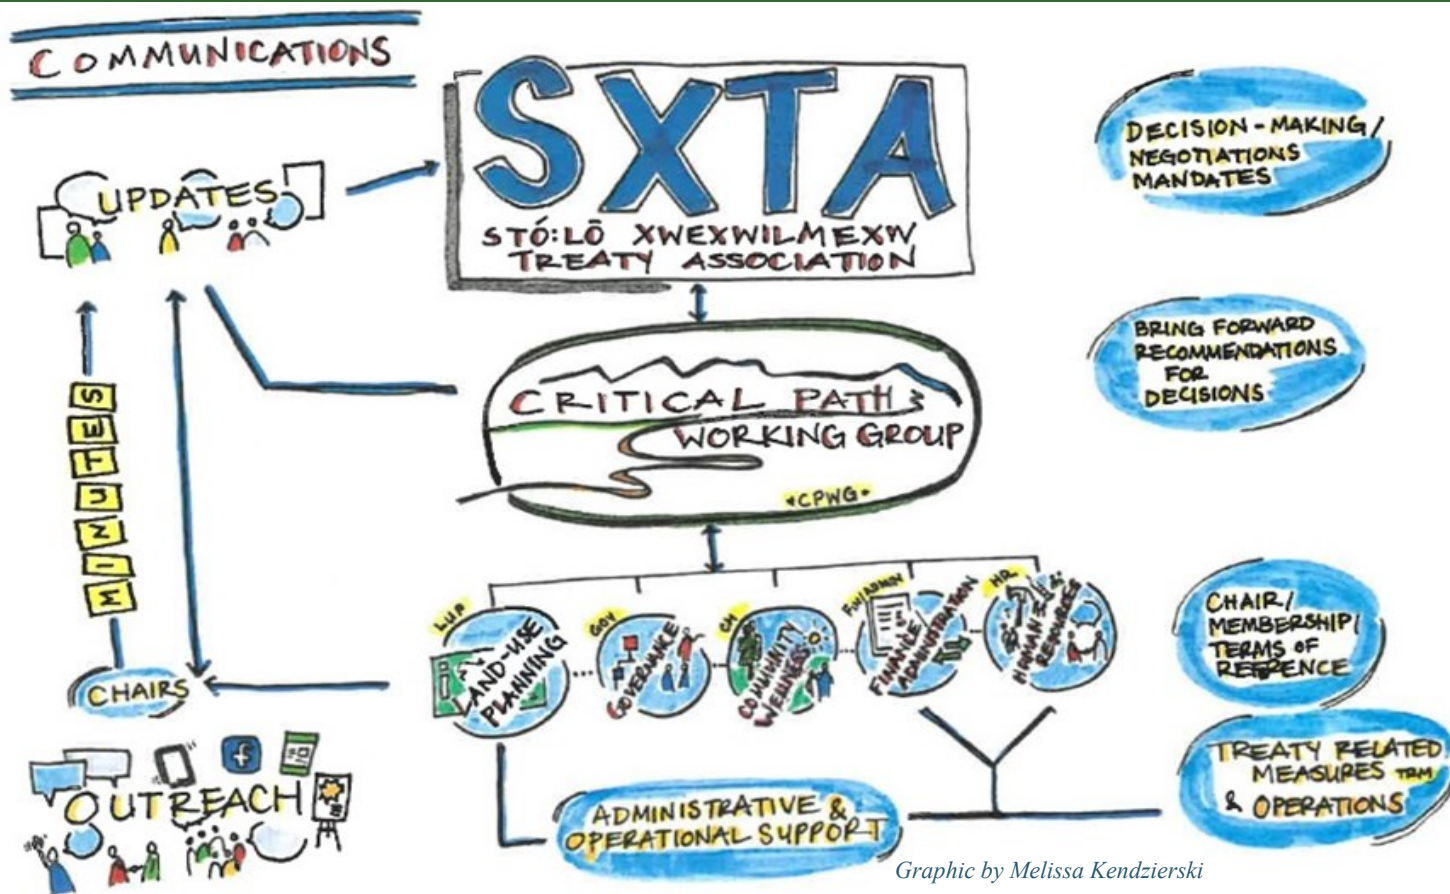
COMMUNICATIONS

UPDATES

SXTA
STÓ:LŌ XWEXWILMEXW TREATY ASSOCIATION

DECISION-MAKING/ NEGOTIATIONS MANDATES

BRING FORWARD RECOMMENDATIONS FOR DECISIONS

CRITICAL PATH WORKING GROUP
•CPWG•

S
E
T
U
N
I
M

CHAIRS

LUP
LAND-USE PLANNING

GOV
GOVERNANCE

CW
COMMUNITY WELLNESS

FIN/ADMIN
FINANCE ADMINISTRATION

HR
HUMAN RESOURCES

CHAIR/ MEMBERSHIP/ TERMS OF REFERENCE

TREATY RELATED MEASURES TRM & OPERATIONS

OUTREACH

ADMINISTRATIVE & OPERATIONAL SUPPORT

Graphic by Melissa Kendzierski